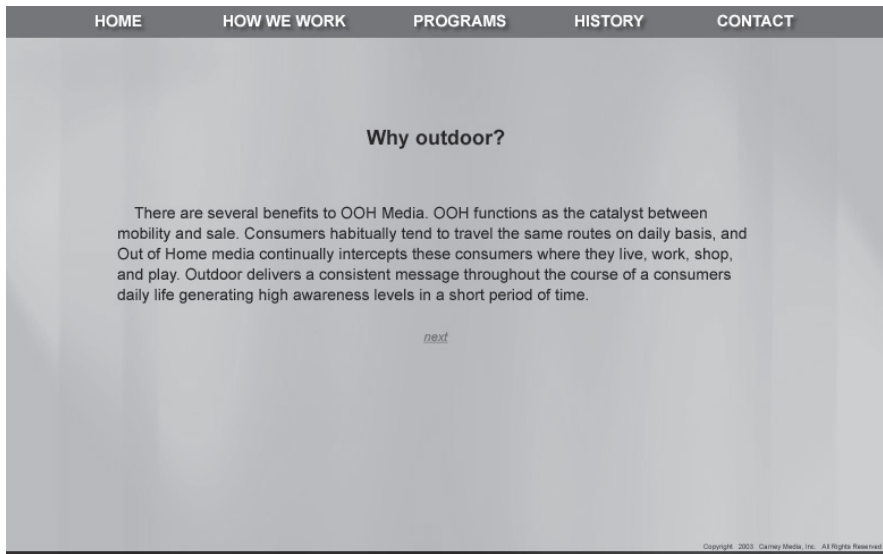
HOME HOW WE WORK PROGRAMS HISTORY CONTACT

Why outdoor?

There are several benefits to OOH Media. OOH functions as the catalyst between mobility and sale. Consumers habitually tend to travel the same routes on daily basis, and Out of Home media continually intercepts these consumers where they live, work, shop, and play. Outdoor delivers a consistent message throughout the course of a consumers daily life generating high awareness levels in a short period of time.

next

Copyright 2003 Carney Media, Inc. All Rights Reserved